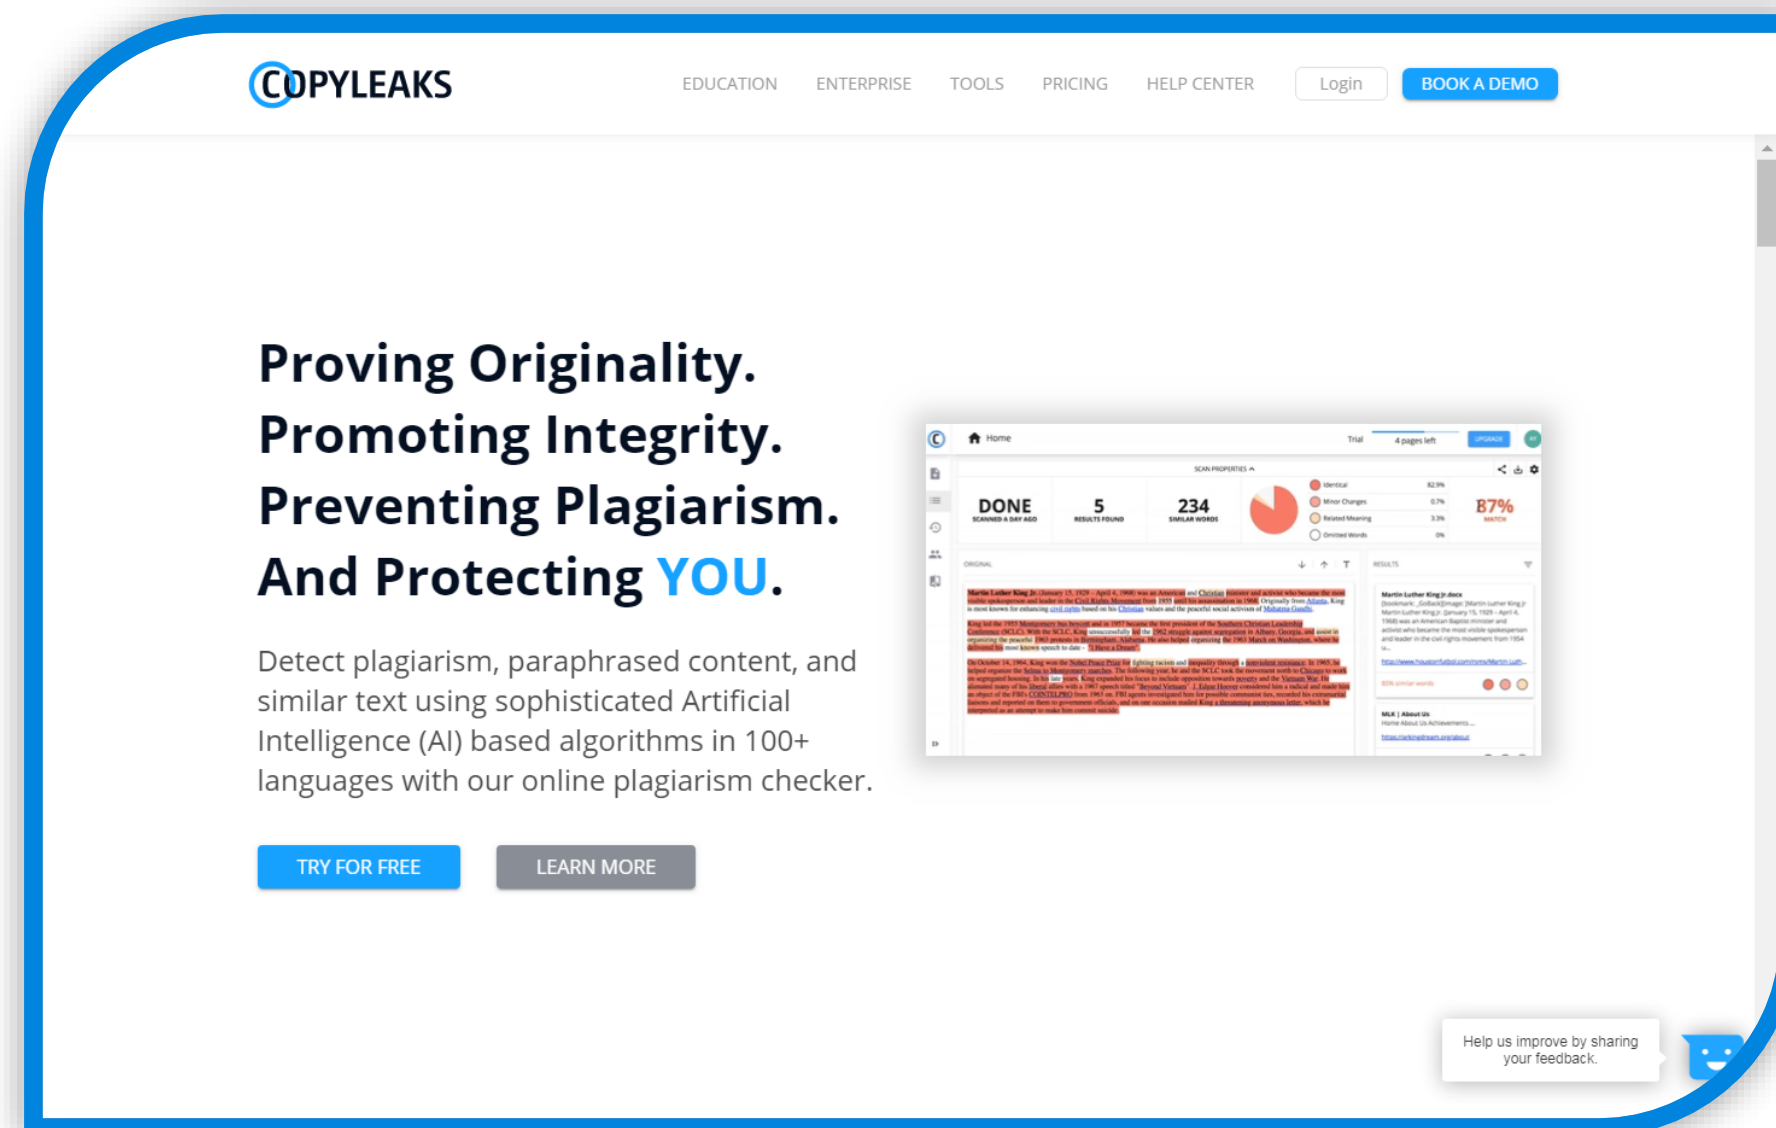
COPYLEAKS

EDUCATION ENTERPRISE TOOLS PRICING HELP CENTER Login BOOK A DEMO

Proving Originality.
Promoting Integrity.
Preventing Plagiarism.
And Protecting YOU.

Detect plagiarism, paraphrased content, and similar text using sophisticated Artificial Intelligence (AI) based algorithms in 100+ languages with our online plagiarism checker.

TRY FOR FREE

LEARN MORE

Home

Trial 4 pages left UPGRADE

SCAN PROPERTIES

DONE
SCANNED A DAY AGO

5
RESULTS FOUND

234
SIMILAR WORDS

Identical
Minor Changes
Related Meaning
Omitted Words

87%
MATCH

ORIGINAL

RESULTS

Martin Luther King Jr.docx

MLK | About Us

Help us improve by sharing your feedback.